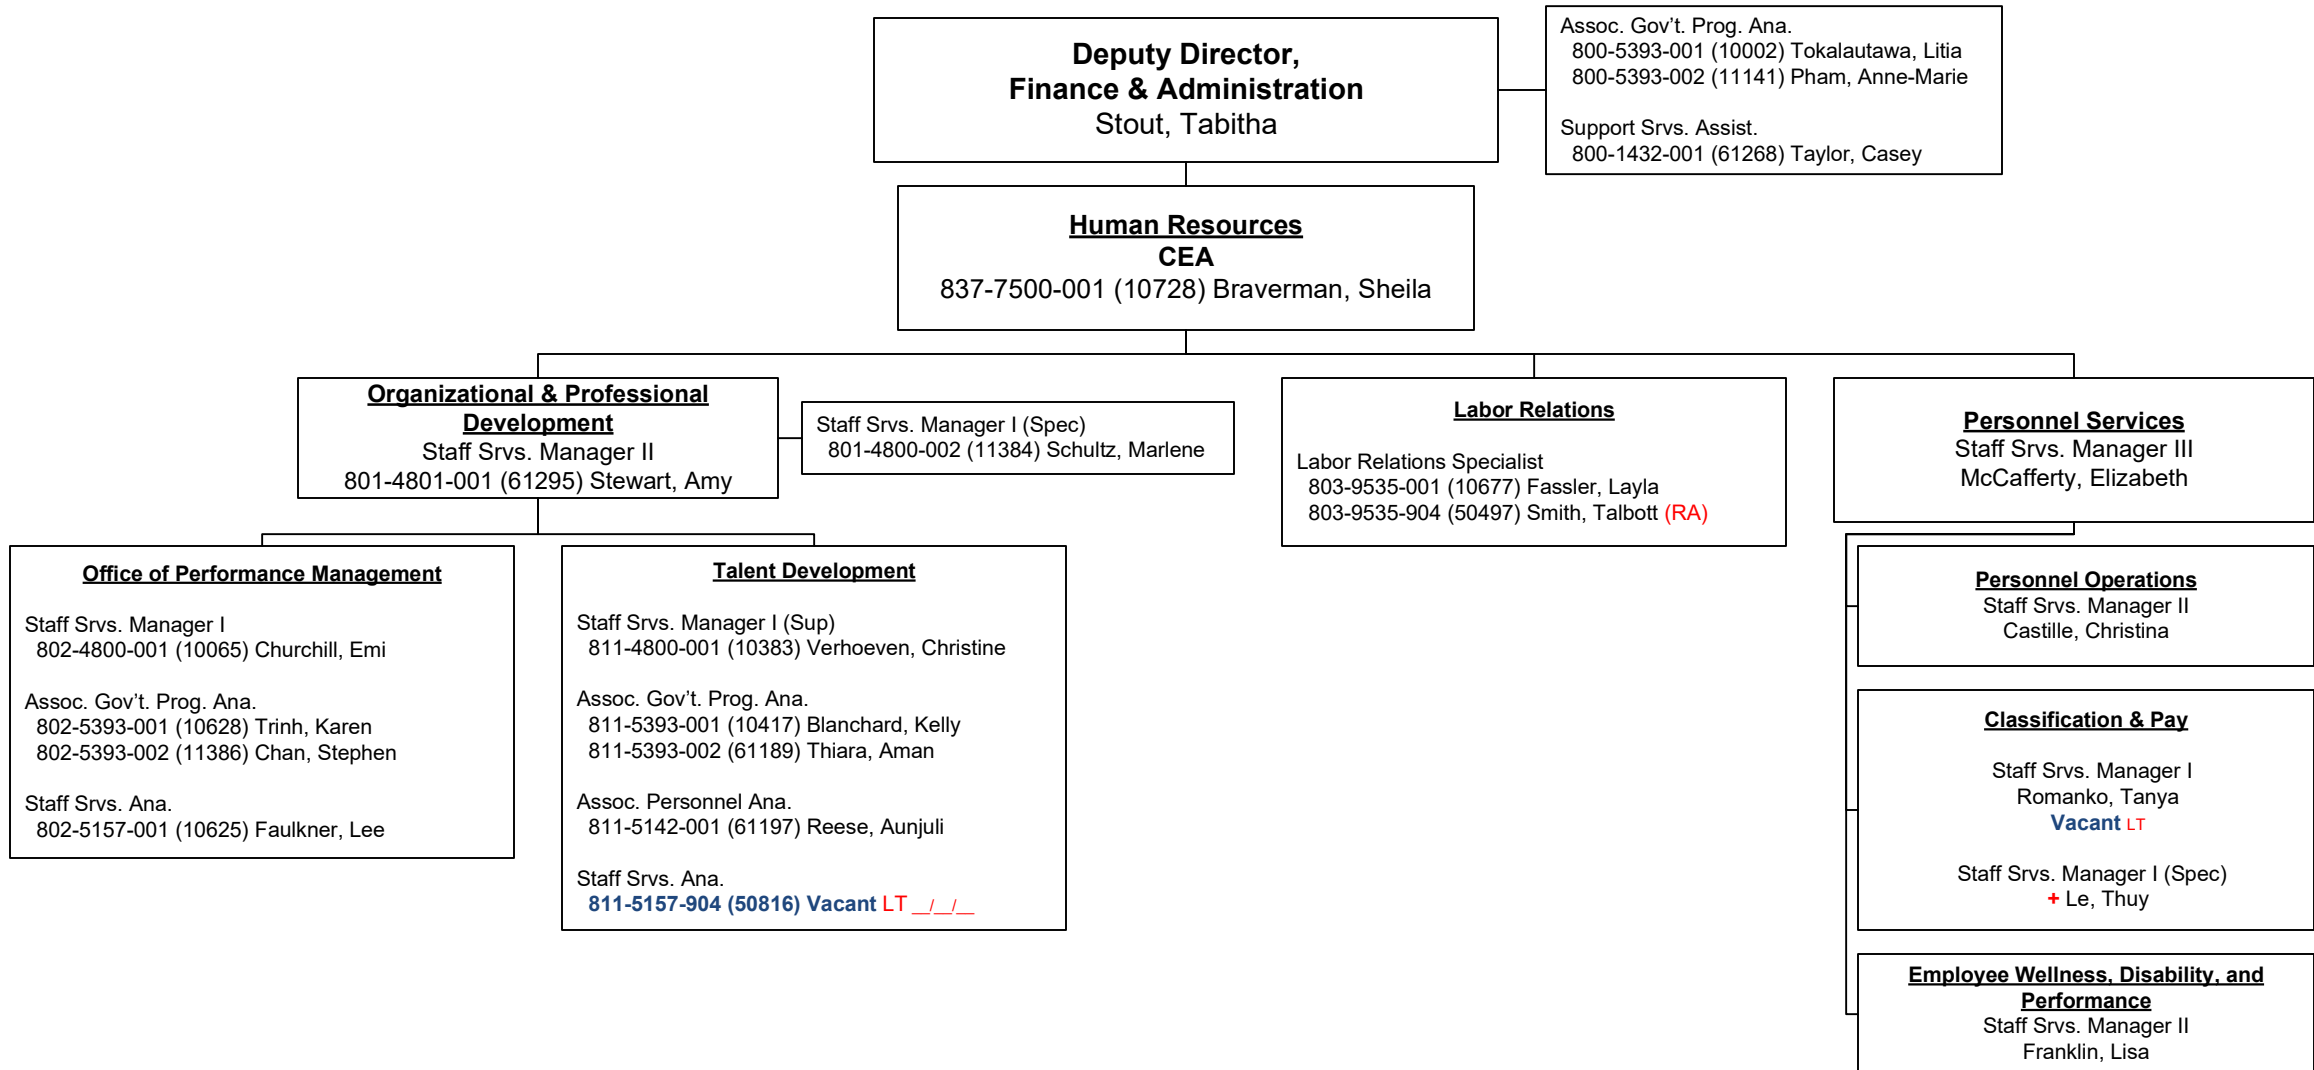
Deputy Director,
Finance & Administration
Stout, Tabitha

Assoc. Gov't. Prog. Ana.
800-5393-001 (10002) Tokalautawa, Litia
800-5393-002 (11141) Pham, Anne-Marie

Support Srvs. Assist.
800-1432-001 (61268) Taylor, Casey

Human Resources
CEA
837-7500-001 (10728) Braverman, Sheila

Organizational & Professional Development
Staff Srvs. Manager II
801-4801-001 (61295) Stewart, Amy

Staff Srvs. Manager I (Spec)
801-4800-002 (11384) Schultz, Marlene

Labor Relations

Labor Relations Specialist
803-9535-001 (10677) Fassler, Layla
803-9535-904 (50497) Smith, Talbott (RA)

Personnel Services
Staff Srvs. Manager III
McCafferty, Elizabeth

Office of Performance Management

Staff Srvs. Manager I
802-4800-001 (10065) Churchill, Emi

Assoc. Gov't. Prog. Ana.
802-5393-001 (10628) Trinh, Karen
802-5393-002 (11386) Chan, Stephen

Staff Srvs. Ana.
802-5157-001 (10625) Faulkner, Lee

Talent Development

Staff Srvs. Manager I (Sup)
811-4800-001 (10383) Verhoeven, Christine

Assoc. Gov't. Prog. Ana.
811-5393-001 (10417) Blanchard, Kelly
811-5393-002 (61189) Thiara, Aman

Assoc. Personnel Ana.
811-5142-001 (61197) Reese, Aunjuli

Staff Srvs. Ana.
811-5157-904 (50816) Vacant LT __/__/__

Personnel Operations
Staff Srvs. Manager II
Castille, Christina

Classification & Pay

Staff Srvs. Manager I
Romanko, Tanya
Vacant LT

Staff Srvs. Manager I (Spec)
+ Le, Thuy

Employee Wellness, Disability, and Performance
Staff Srvs. Manager II
Franklin, Lisa